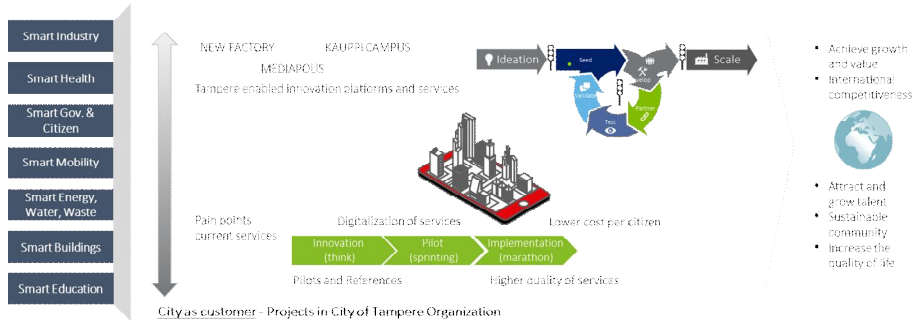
Smart Industry

Smart Health

Smart Gov. & Citizen

Smart Mobility

Smart Energy, Water, Waste

Smart Buildings

Smart Education

NEW FACTORY KAUPPI CAMPUS

MEDIAPOLIS

Tampere enabled innovation platforms and services

Ideation

Seed

Develop

Partner

Trial

Validate

Scale

Pain points current services

Digitalization of services

Lower cost per citizen

Innovation (think)

Pilot (sprinting)

Implementation (marathon)

Pilots and References

Higher quality of services

City as customer - Projects in City of Tampere Organization

• Achieve growth and value
• International competitiveness

• Attract and grow talent
• Sustainable community
• Increase the quality of life